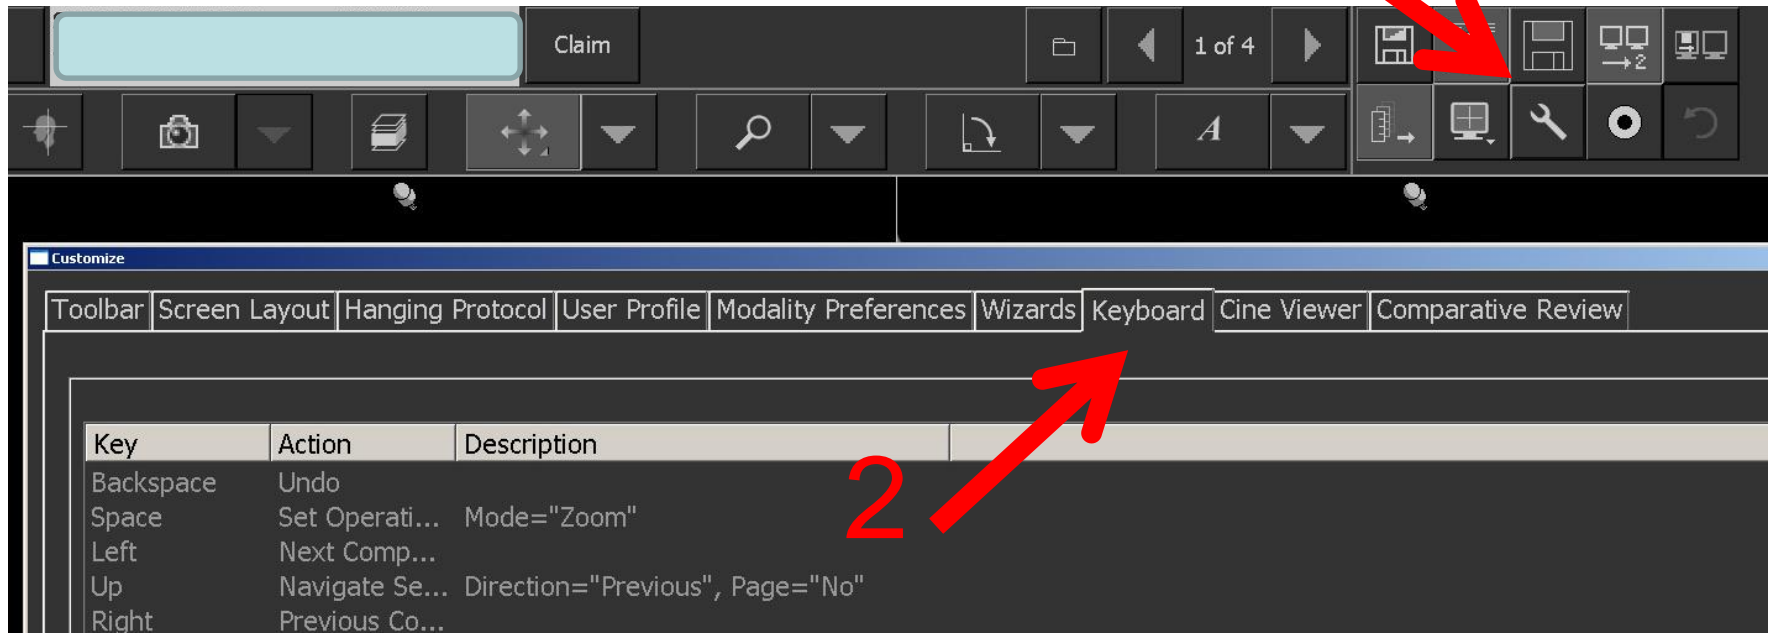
Claim

1 of 4

Customize

Toolbar | Screen Layout | Hanging Protocol | User Profile | Modality Preferences | Wizards | Keyboard | Cine Viewer | Comparative Review

2

| Key | Action | Description |
|---|---|---|
| Backspace | Undo | |
| Space | Set Operati... | Mode="Zoom" |
| Left | Next Comp... | |
| Up | Navigate Se... | Direction="Previous", Page="No" |
| Right | Previous Co... | |